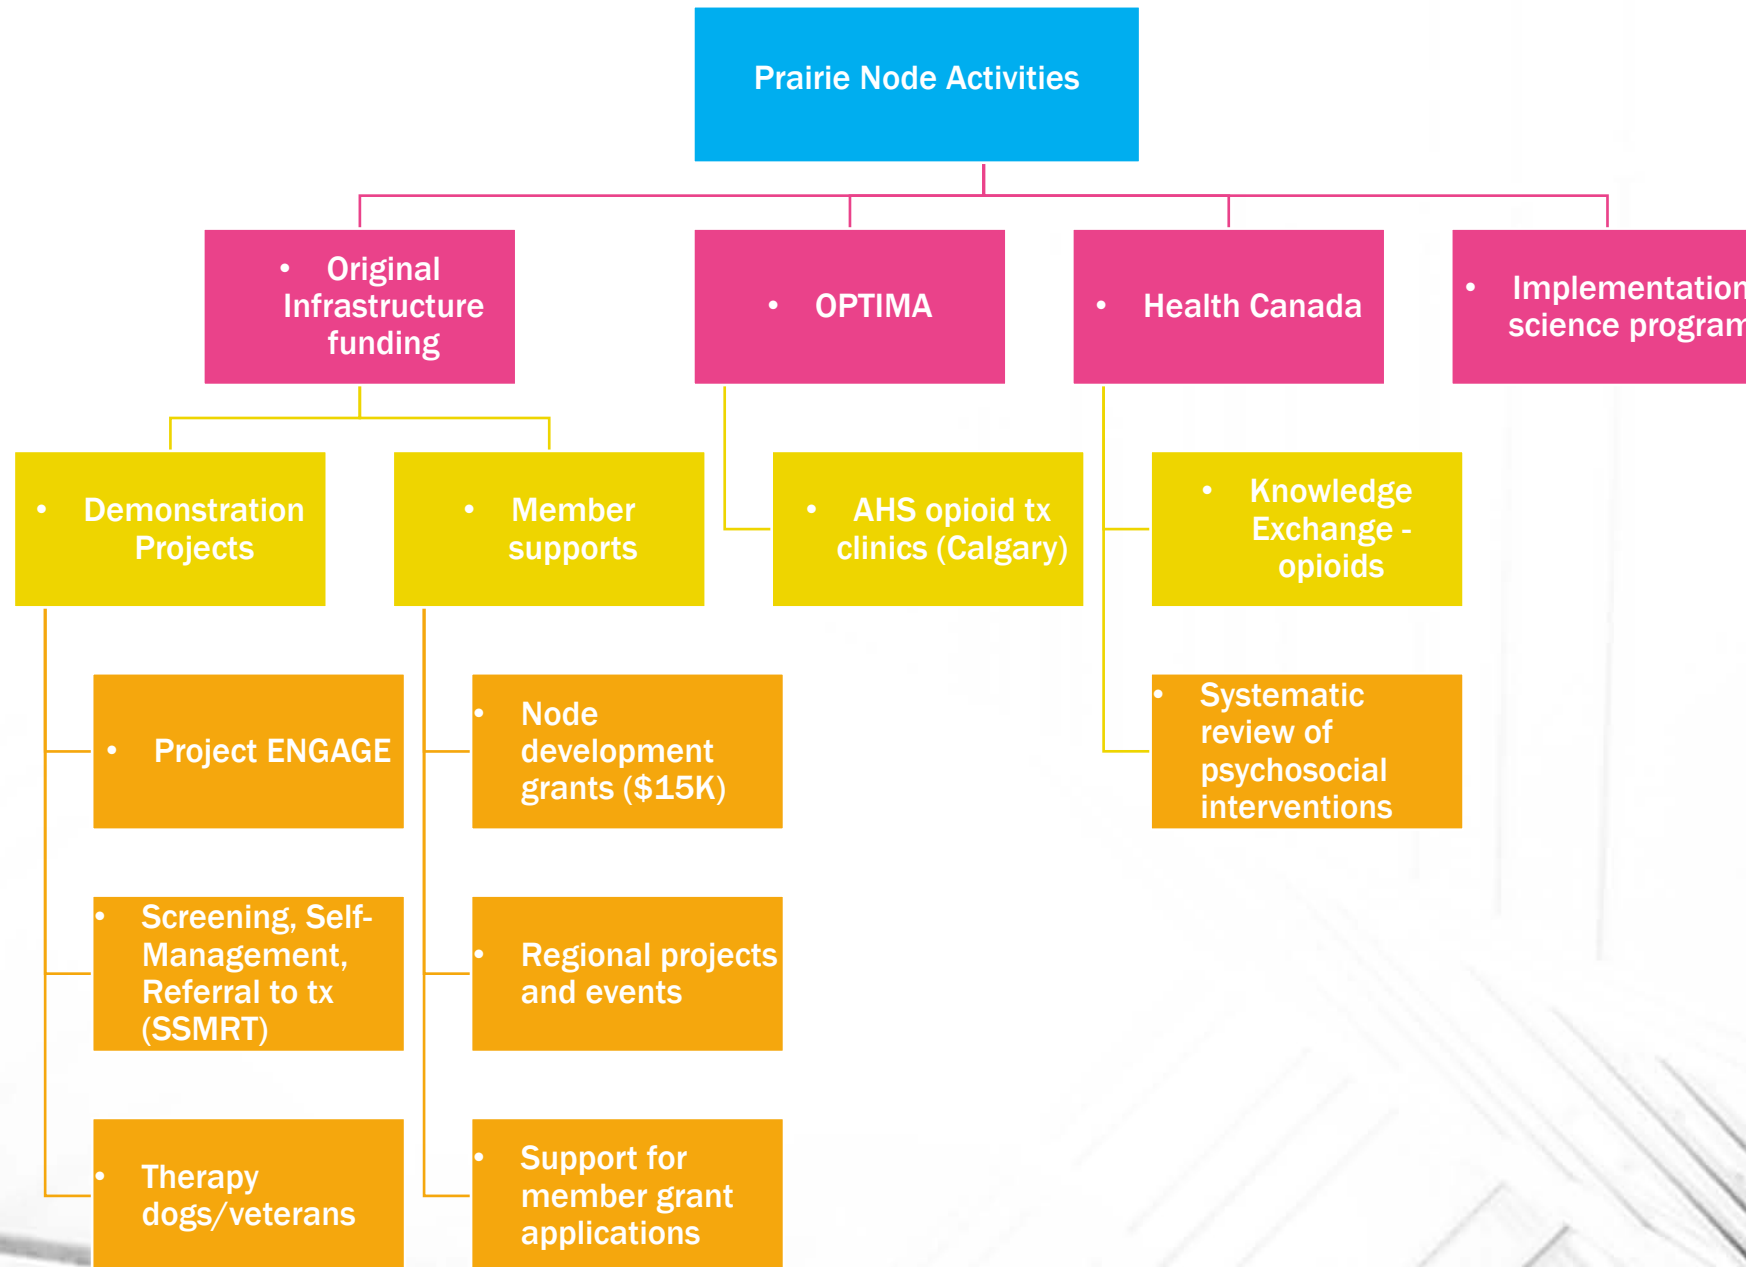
Prairie Node Activities

- Original Infrastructure funding

- OPTIMA

- Health Canada

- Implementation science program

- Demonstration Projects

- Member supports

- AHS opioid tx clinics (Calgary)

- Knowledge Exchange - opioids

- Project ENGAGE

- Node development grants ($15K)

- Systematic review of psychosocial interventions

- Screening, Self-Management, Referral to tx (SSMRT)

- Regional projects and events

- Therapy dogs/veterans

- Support for member grant applications